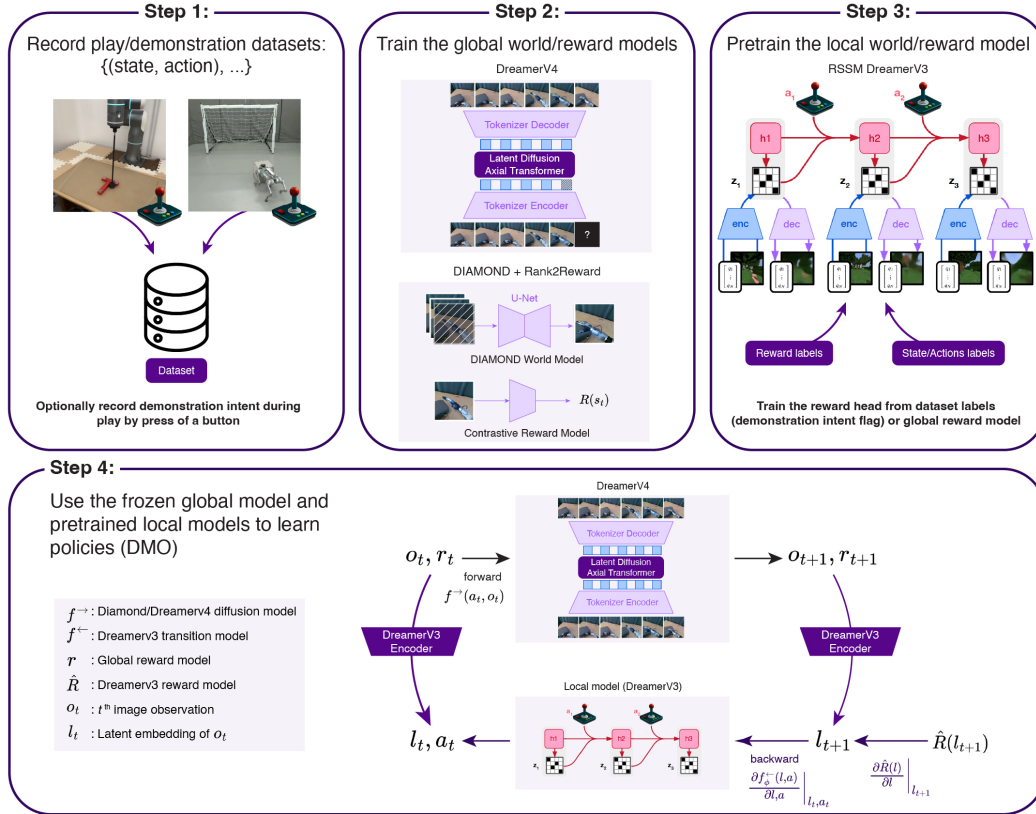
Step 1:

Record play/demonstration datasets: {(state, action), ...}

Dataset

Optionally record demonstration intent during play by press of a button

Step 2:

Train the global world/reward models

DreamerV4

Tokenizer Decoder

Latent Diffusion Axial Transformer

Tokenizer Encoder

?

DIAMOND + Rank2Reward

U-Net

DIAMOND World Model

$R(s_t)$

Contrastive Reward Model

Step 3:

Pretrain the local world/reward model

RSSM DreamerV3

$a_1$

$a_2$

h1

h2

h3

$z_1$

$z_2$

$z_3$

enc

dec

enc

dec

enc

dec

Reward labels

State/Actions labels

Train the reward head from dataset labels (demonstration intent flag) or global reward model

Step 4:

Use the frozen global model and pretrained local models to learn policies (DMO)

$f^{\rightarrow}$ : Diamond/Dreamerv4 diffusion model

$f^{\leftarrow}$ : Dreamerv3 transition model

$r$ : Global reward model

$\hat{R}$ : Dreamerv3 reward model

$o_t$ : $t^{th}$ image observation

$l_t$ : Latent embedding of $o_t$

$o_t, r_t$

forward

$f^{\rightarrow}(a_t, o_t)$

DreamerV4

Tokenizer Decoder

Latent Diffusion Axial Transformer

Tokenizer Encoder

$o_{t+1}, r_{t+1}$

DreamerV3 Encoder

DreamerV3 Encoder

Local model (DreamerV3)

$a_1$

$a_2$

h1

h2

h3

$z_1$

$z_2$

$z_3$

$l_t, a_t$

$l_{t+1}$

$\hat{R}(l_{t+1})$

backward

$\frac{\partial f_{\phi}^{\leftarrow}(l,a)}{\partial l,a}\Big|_{l_t,a_t}$

$\frac{\partial \hat{R}(l)}{\partial l}\Big|_{l_{t+1}}$